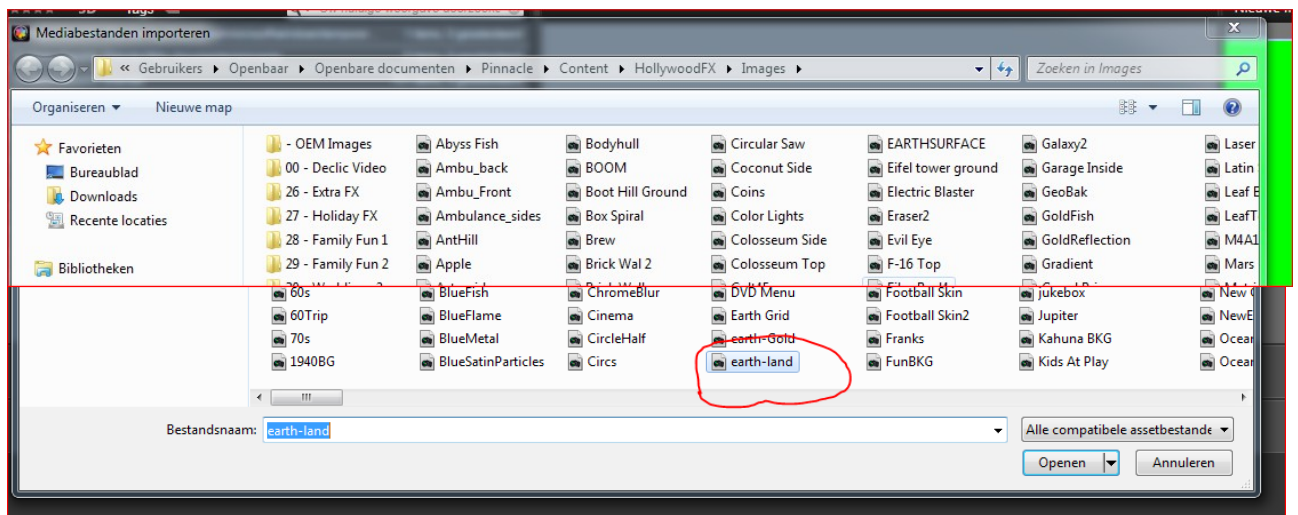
Mediabestanden importeren

« Gebruikers ▸ Openbaar ▸ Openbare documenten ▸ Pinnacle ▸ Content ▸ HollywoodFX ▸ Images ▸

Zoeken in Images

Organiseren ▾ Nieuwe map

Favorieten
Bureaublad
Downloads
Recente locaties

Bibliotheken

- OEM Images
00 - Declic Video
26 - Extra FX
27 - Holiday FX
28 - Family Fun 1
29 - Family Fun 2
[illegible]
60s
60Trip
70s
1940BG

Abyss Fish
Ambu_back
Ambu_Front
Ambulance_sides
AntHill
Apple
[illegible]
BlueFish
BlueFlame
BlueMetal
BlueSatinParticles

Bodyhull
BOOM
Boot Hill Ground
Box Spiral
Brew
Brick Wal 2
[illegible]
ChromeBlur
Cinema
CircleHalf
Circs

Circular Saw
Coconut Side
Coins
Color Lights
Colosseum Side
Colosseum Top
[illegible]
DVD Menu
Earth Grid
earth-Gold
earth-land

EARTHSURFACE
Eifel tower ground
Electric Blaster
Eraser2
Evil Eye
F-16 Top
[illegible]
Football Skin
Football Skin2
Franks
FunBKG

Galaxy2
Garage Inside
GeoBak
GoldFish
GoldReflection
Gradient
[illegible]
jukebox
Jupiter
Kahuna BKG
Kids At Play

Laser
Latin
Leaf E
LeafT
M4A1
Mars
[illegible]
New C
NewE
Ocear
Ocear

Bestandsnaam: earth-land

Alle compatibele assetbestande

Openen

Annuleren